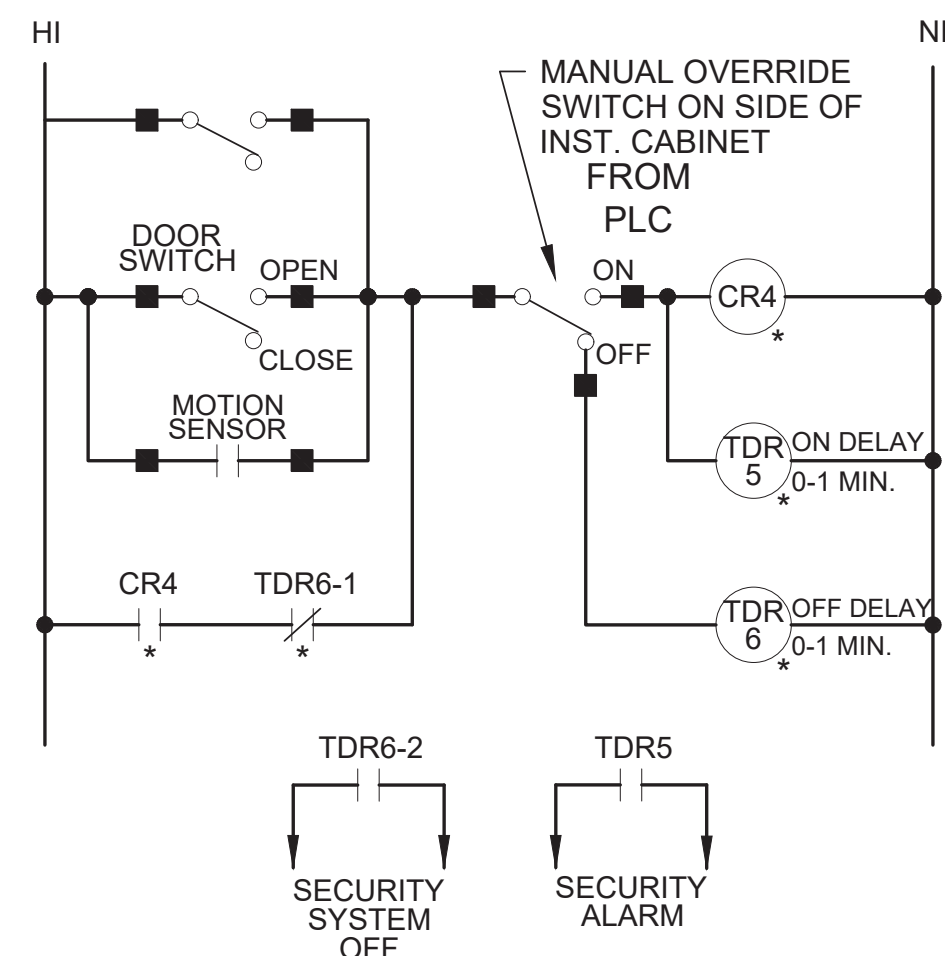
HI

NI

MANUAL OVERRIDE SWITCH ON SIDE OF INST. CABINET

FROM PLC

DOOR SWITCH

OPEN

CLOSE

ON

OFF

CR4

*

MOTION SENSOR

TDR 5

*

ON DELAY

0-1 MIN.

CR4

*

TDR6-1

*

TDR 6

*

OFF DELAY

0-1 MIN.

TDR6-2

SECURITY SYSTEM OFF

TDR5

SECURITY ALARM